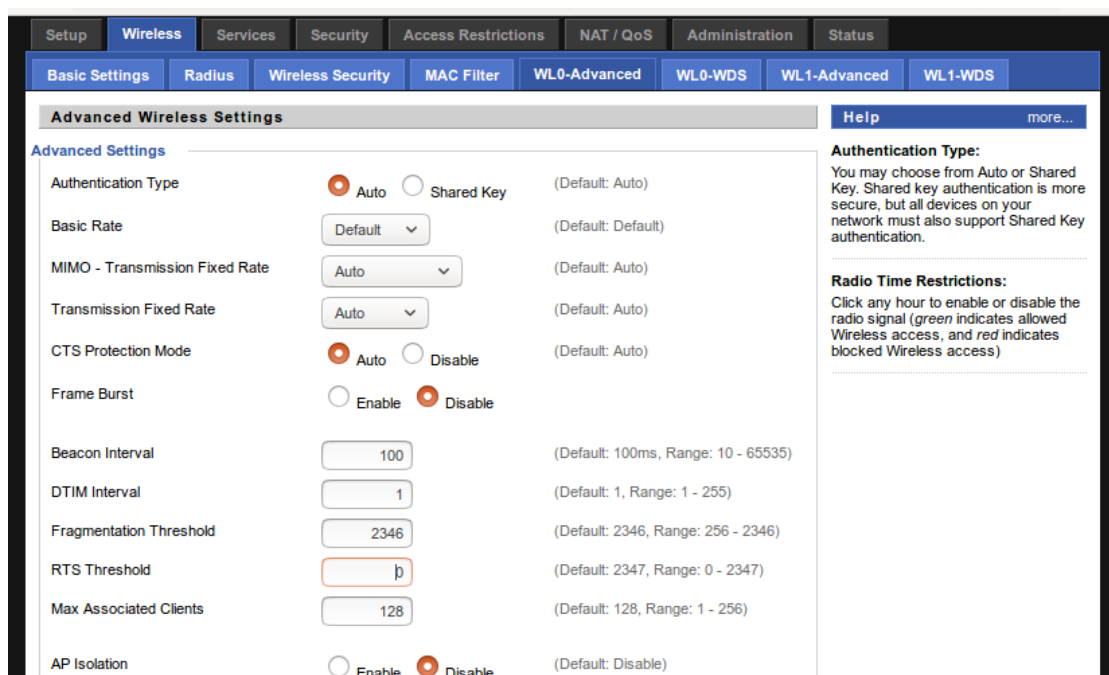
Setup Wireless Services Security Access Restrictions NAT / QoS Administration Status

Basic Settings Radius Wireless Security MAC Filter WL0-Advanced WL0-WDS WL1-Advanced WL1-WDS

Advanced Wireless Settings

Advanced Settings

| | | |
|---|---|---|
| Authentication Type | Auto Shared Key | (Default: Auto) |
| Basic Rate | Default | (Default: Default) |
| MIMO - Transmission Fixed Rate | Auto | (Default: Auto) |
| Transmission Fixed Rate | Auto | (Default: Auto) |
| CTS Protection Mode | Auto Disable | (Default: Auto) |
| Frame Burst | Enable Disable | |
| Beacon Interval | 100 | (Default: 100ms, Range: 10 - 65535) |
| DTIM Interval | 1 | (Default: 1, Range: 1 - 255) |
| Fragmentation Threshold | 2346 | (Default: 2346, Range: 256 - 2346) |
| RTS Threshold | 0 | (Default: 2347, Range: 0 - 2347) |
| Max Associated Clients | 128 | (Default: 128, Range: 1 - 256) |
| AP Isolation | Enable Disable | (Default: Disable) |

Help more...

Authentication Type:
You may choose from Auto or Shared Key. Shared key authentication is more secure, but all devices on your network must also support Shared Key authentication.

Radio Time Restrictions:
Click any hour to enable or disable the radio signal (green indicates allowed Wireless access, and red indicates blocked Wireless access)